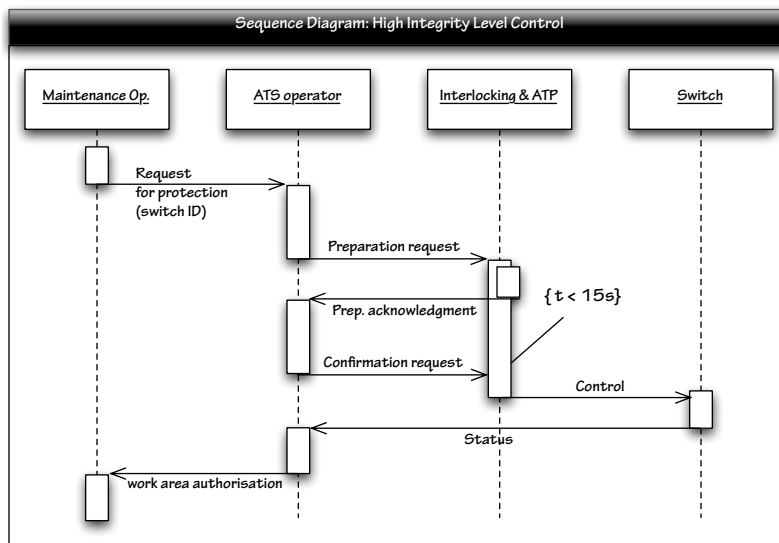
Sequence Diagram: High Integrity Level Control

Maintenance Op.

ATS operator

Interlocking & ATP

Switch

Request for protection (switch ID)

Preparation request

{ t < 15s}

Prep. acknowledgment

Confirmation request

Control

Status

work area authorisation